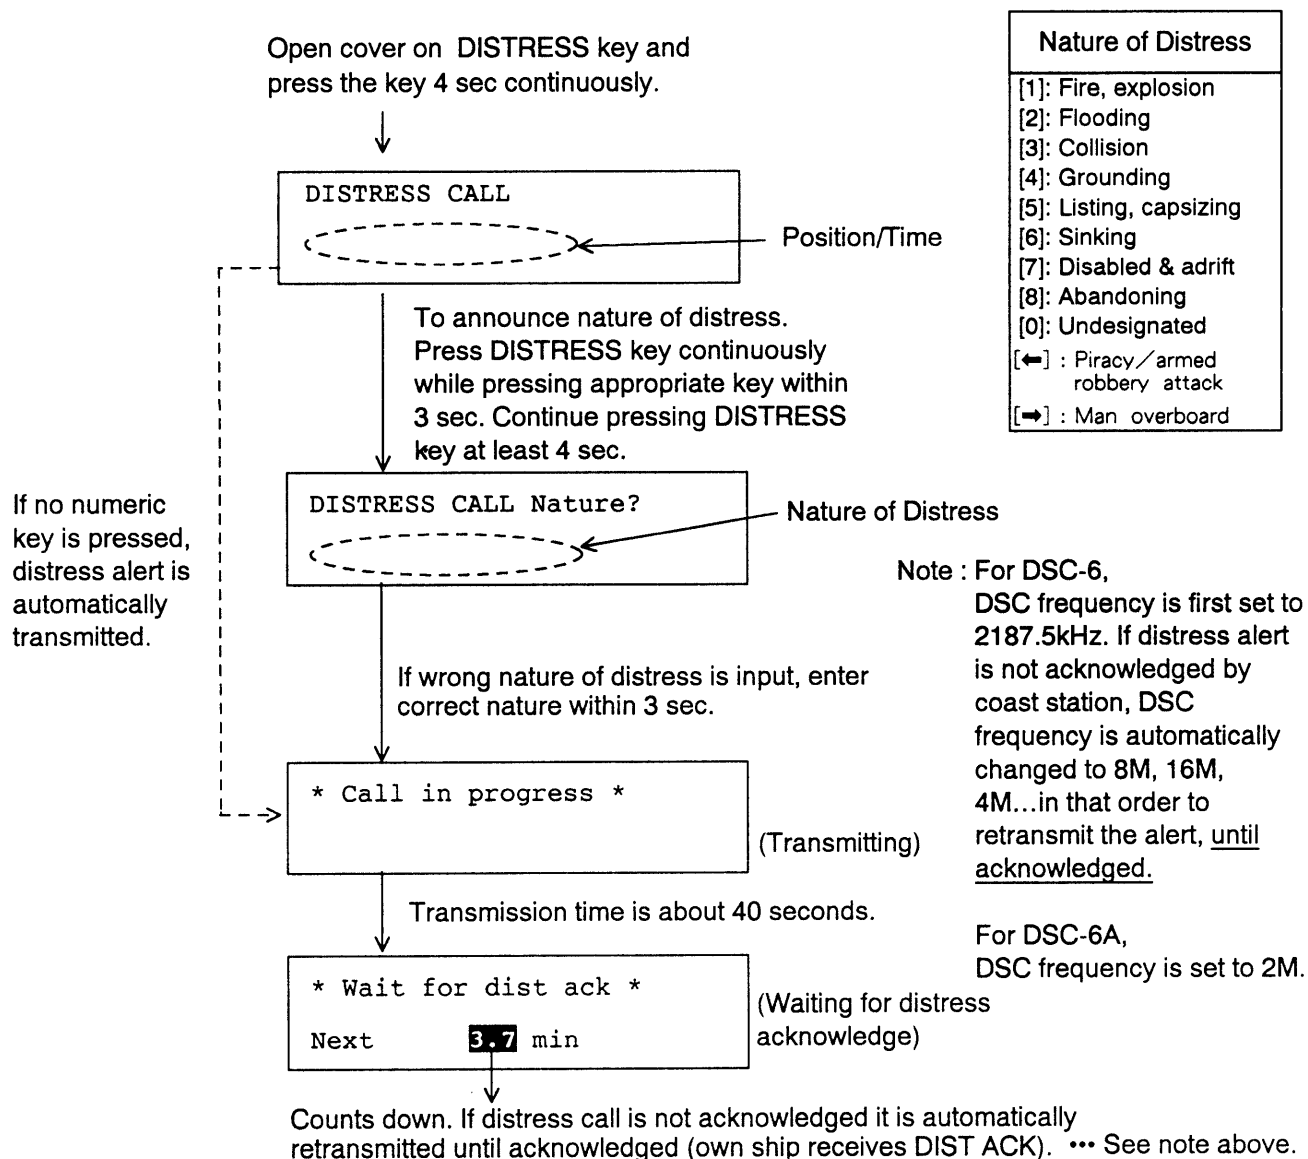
Open cover on DISTRESS key and press the key 4 sec continuously.

| Nature of Distress |
|---|
| [1]: Fire, explosion |
| [2]: Flooding |
| [3]: Collision |
| [4]: Grounding |
| [5]: Listing, capsizing |
| [6]: Sinking |
| [7]: Disabled & adrift |
| [8]: Abandoning |
| [0]: Undesignated |
| [←] : Piracy/armed robbery attack |
| [→] : Man overboard |

DISTRESS CALL

Position/Time

To announce nature of distress. Press DISTRESS key continuously while pressing appropriate key within 3 sec. Continue pressing DISTRESS key at least 4 sec.

If no numeric key is pressed, distress alert is automatically transmitted.

DISTRESS CALL Nature?

Nature of Distress

Note : For DSC-6, DSC frequency is first set to 2187.5kHz. If distress alert is not acknowledged by coast station, DSC frequency is automatically changed to 8M, 16M, 4M...in that order to retransmit the alert, until acknowledged.

For DSC-6A, DSC frequency is set to 2M.

If wrong nature of distress is input, enter correct nature within 3 sec.

* Call in progress *

(Transmitting)

Transmission time is about 40 seconds.

* Wait for dist ack *

Next 3.7 min

(Waiting for distress acknowledge)

Counts down. If distress call is not acknowledged it is automatically retransmitted until acknowledged (own ship receives DIST ACK). ••• See note above.